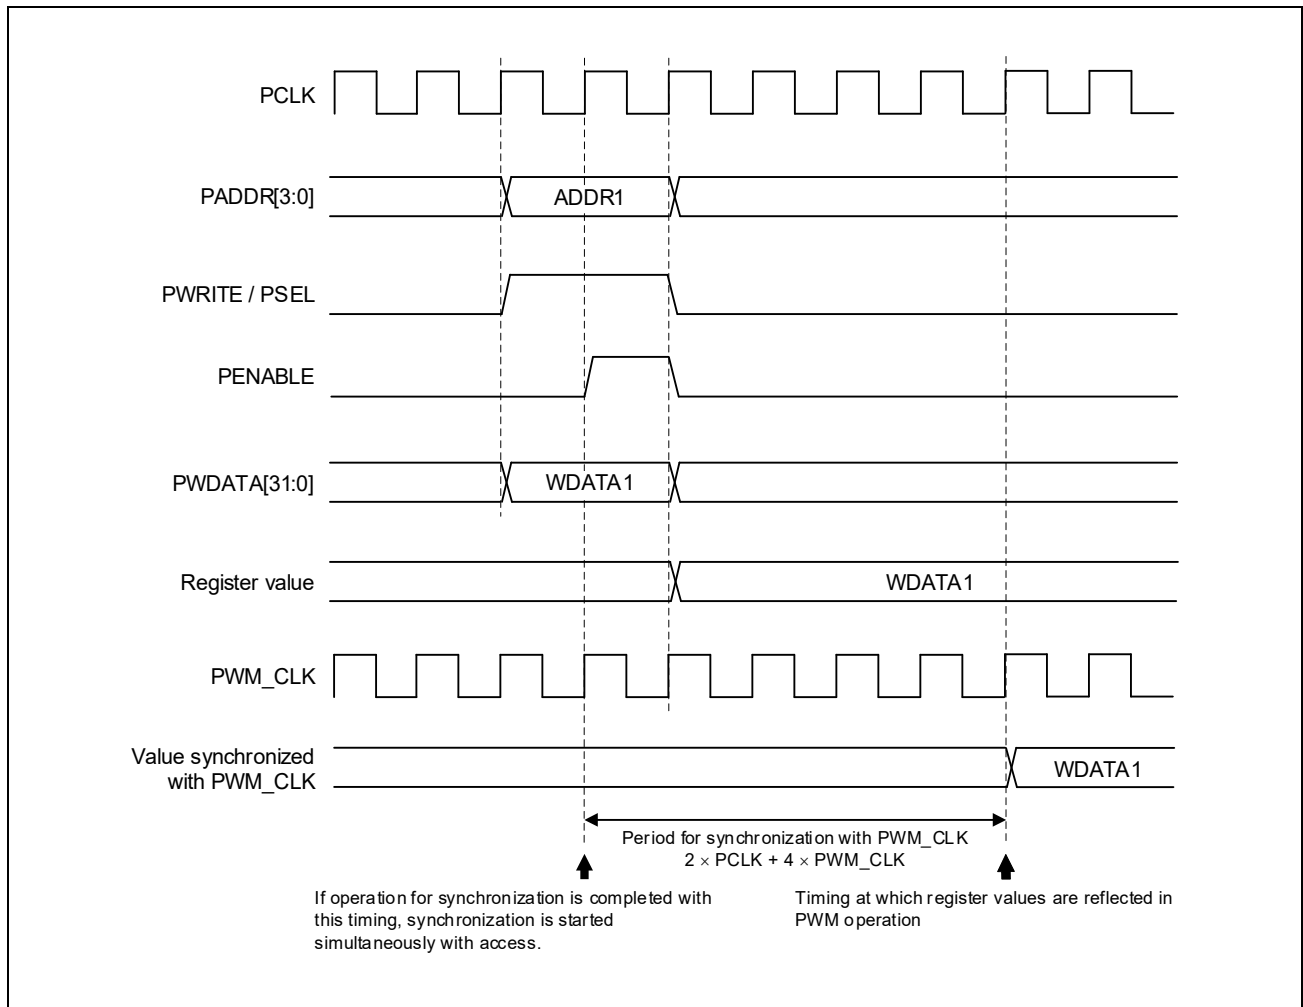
PCLK

PADDR[3:0]

ADDR1

PWRITE / PSEL

PENABLE

PWDATA[31:0]

WDATA1

Register value

WDATA1

PWM_CLK

Value synchronized with PWM_CLK

WDATA1

Period for synchronization with PWM_CLK
$2 \times$ PCLK + $4 \times$ PWM_CLK

If operation for synchronization is completed with this timing, synchronization is started simultaneously with access.

Timing at which register values are reflected in PWM operation